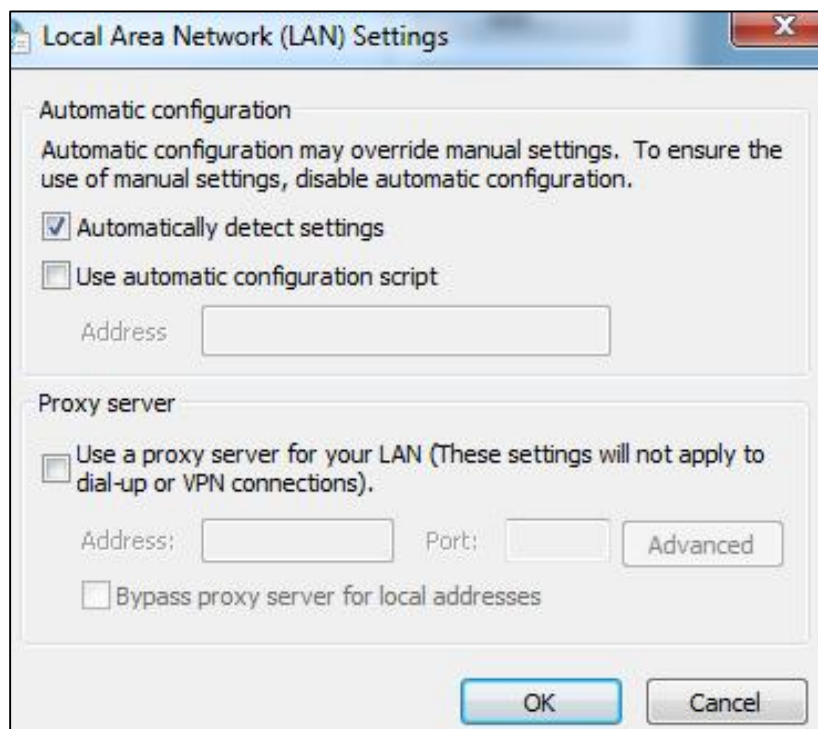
Local Area Network (LAN) Settings

Automatic configuration

Automatic configuration may override manual settings. To ensure the use of manual settings, disable automatic configuration.

Automatically detect settings

Use automatic configuration script

Address

Proxy server

Use a proxy server for your LAN (These settings will not apply to dial-up or VPN connections).

Address: Port: Advanced

Bypass proxy server for local addresses

OK Cancel